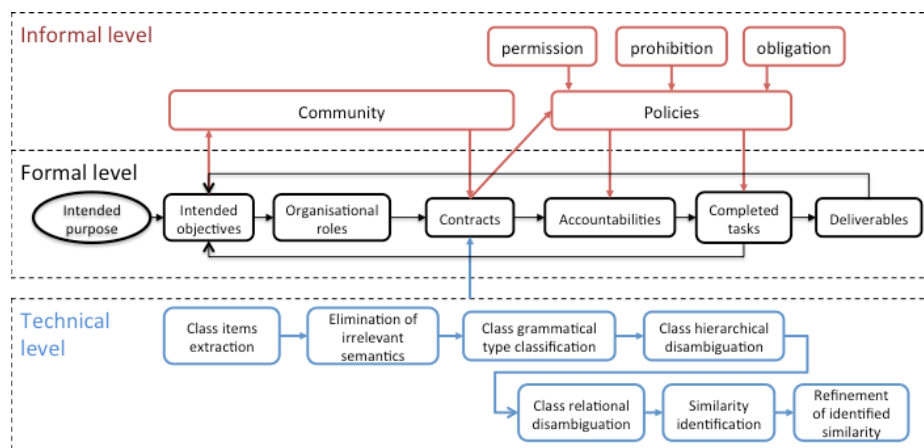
Informal level

permission

prohibition

obligation

Community

Policies

Formal level

Intended purpose

Intended objectives

Organisational roles

Contracts

Accountabilities

Completed tasks

Deliverables

Technical level

Class items extraction

Elimination of irrelevant semantics

Class grammatical type classification

Class hierarchical disambiguation

Class relational disambiguation

Similarity identification

Refinement of identified similarity